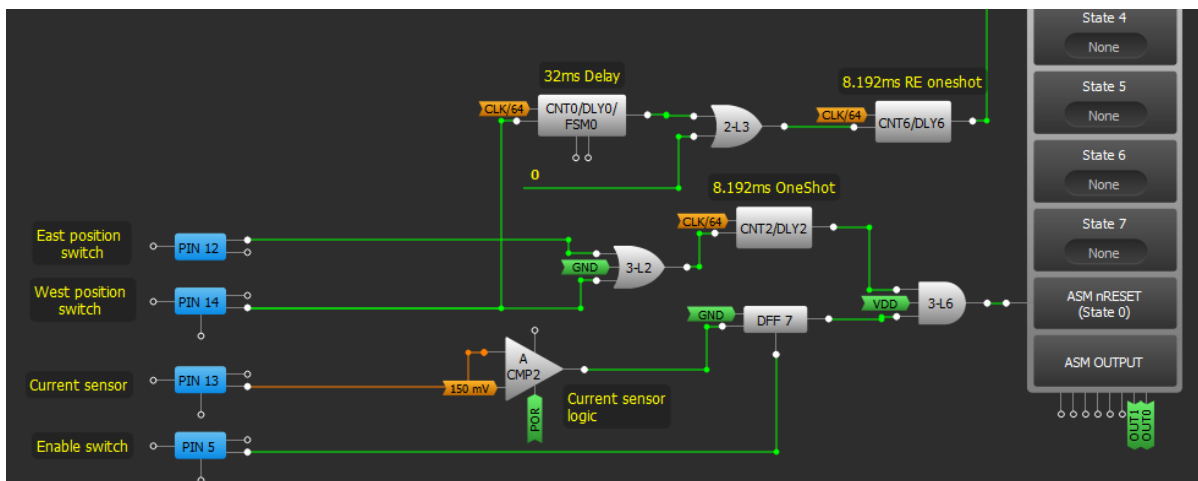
State 4
None
State 5
None
State 6
None
State 7
None
ASM nRESET
(State 0)
ASM OUTPUT
32ms Delay
CLK/64
CNT0/DLY0/
FSM0
2-L3
8.192ms RE oneshot
CLK/64
CNT6/DLY6
0
8.192ms OneShot
CLK/64
CNT2/DLY2
East position switch
PIN 12
GND
3-L2
West position switch
PIN 14
GND
DFF 7
VDD
3-L6
A
CMP2
Current sensor
PIN 13
150 mV
POR
Current sensor logic
Enable switch
PIN 5
OUT1
OUT0